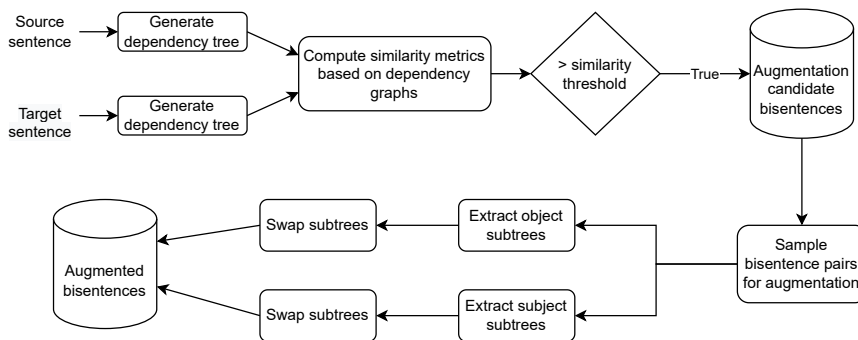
Source sentence

Generate dependency tree

Target sentence

Generate dependency tree

Compute similarity metrics based on dependency graphs

> similarity threshold

True

Augmentation candidate bisentences

Sample bisentence pairs for augmentation

Extract object subtrees

Extract subject subtrees

Swap subtrees

Swap subtrees

Augmented bisentences